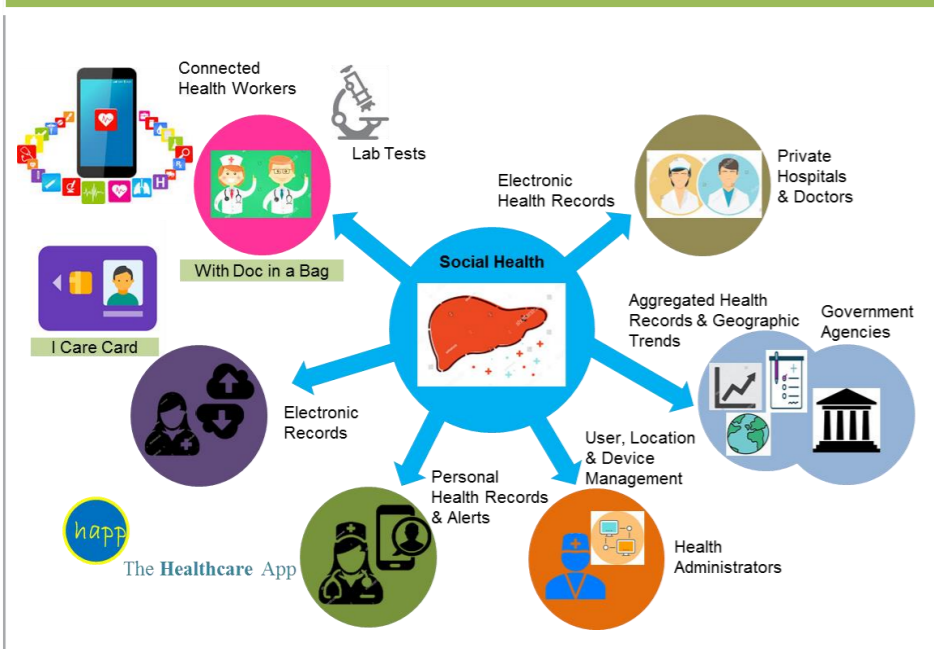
Connected Health Workers

Lab Tests

With Doc in a Bag

I Care Card

Electronic Health Records

Private Hospitals & Doctors

Social Health

Aggregated Health Records & Geographic Trends

Government Agencies

Electronic Records

User, Location & Device Management

Personal Health Records & Alerts

Health Administrators

happ

The Healthcare App